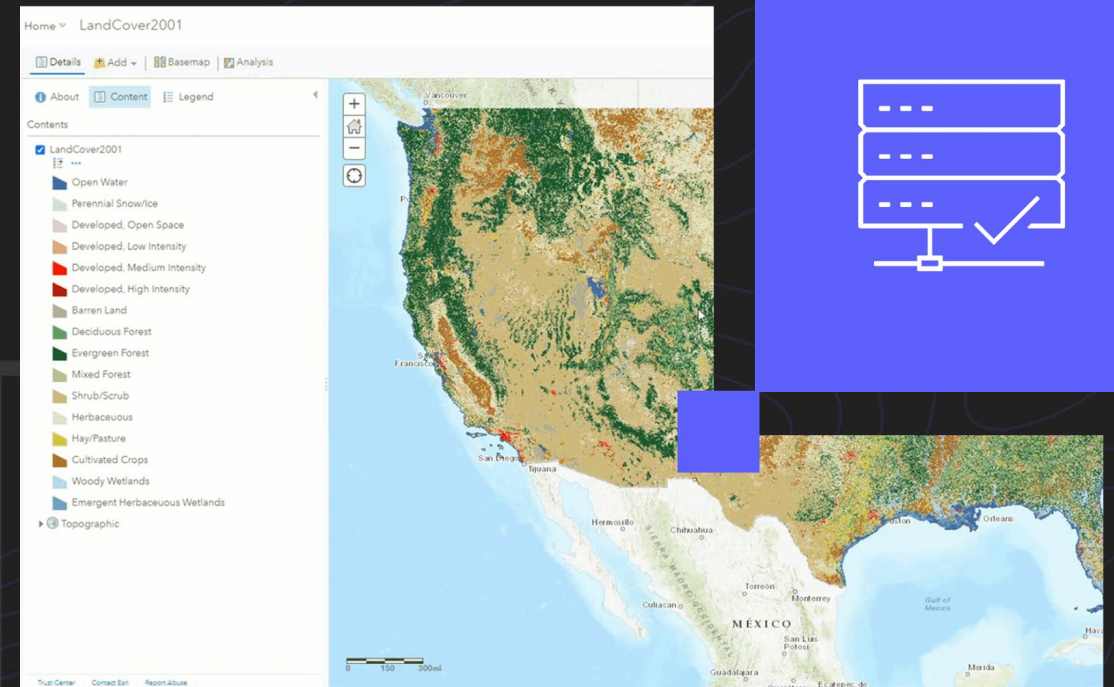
Home LandCover2001

Details Add Basemap Analysis

About Content Legend

Contents

LandCover2001

Open Water
Perennial Snow/Ice
Developed, Open Space
Developed, Low Intensity
Developed, Medium Intensity
Developed, High Intensity
Barren Land
Deciduous Forest
Evergreen Forest
Mixed Forest
Shrub/Scrub
Herbaceuous
Hay/Pasture
Cultivated Crops
Woody Wetlands
Emergent Herbaceuous Wetlands

Topographic

Trust Center Contact Esri Report Abuse

Vancouver
San Francisco
San Diego
Tijuana
Hermosillo
Chihuahua
Culiacan
Torreon
Monterrey
MÉXICO
San Luis Potosi
Guadalajara
Houston
Orleans
Gulf of Mexico
Merida
0 150 300mi